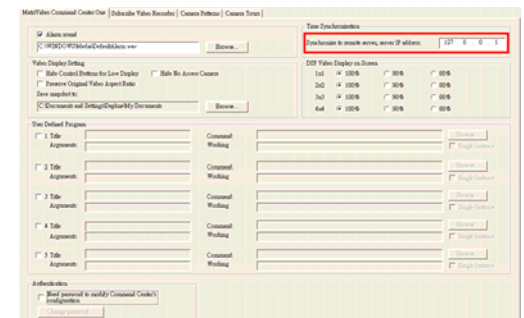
MultiVideo Command Center One | Subscribe Video Recorder | Camera Patterns | Camera Tours

☑ Alarm sound
C:\WINDOWS\Media\Default\Alarm.wav
Browse...

Time Synchronization
Synchronize to remote server, server IP address: 127 0 0 1

Video Display Setting
☐ Hide Control Buttons for Live Display ☐ Hide No Access Camera
☐ Reserve Original Video Aspect Ratio
Save snapshot to:
C:\Documents and Settings\Daphne\My Documents
Browse...

DSP Video Display on Screen
1x1 ◉ 100% ○ 90% ○ 80%
2x2 ◉ 100% ○ 90% ○ 80%
3x3 ◉ 100% ○ 90% ○ 80%
4x4 ◉ 100% ○ 90% ○ 80%

User Defined Program
☐ 1 Title: Arguments: Command: Working: Browse ☐ Single Instance
☐ 2 Title: Arguments: Command: Working: Browse ☐ Single Instance
☐ 3 Title: Arguments: Command: Working: Browse ☐ Single Instance
☐ 4 Title: Arguments: Command: Working: Browse ☐ Single Instance
☐ 5 Title: Arguments: Command: Working: Browse ☐ Single Instance

Authentication
☐ Need password to modify Command Center's configuration
Change password